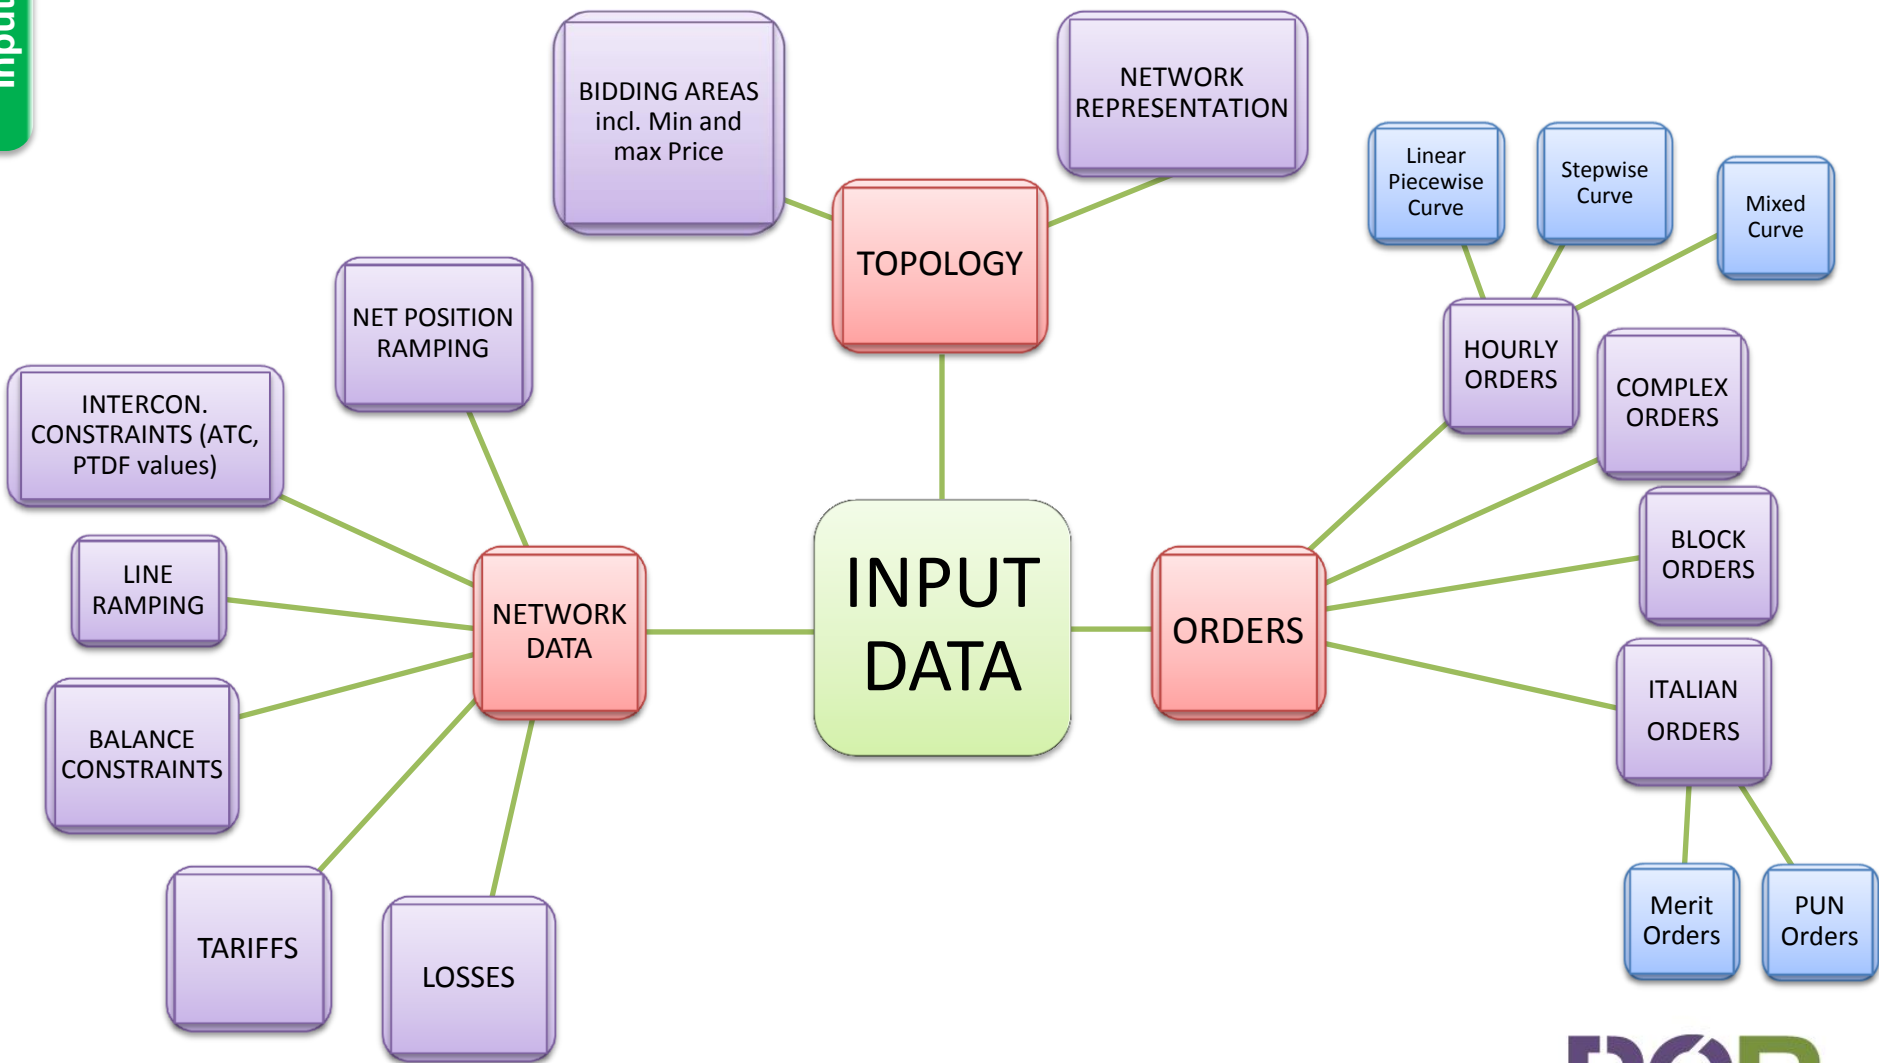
Input

BIDDING AREAS incl. Min and max Price

NETWORK REPRESENTATION

TOPOLOGY

Linear Piecewise Curve

Stepwise Curve

Mixed Curve

NET POSITION RAMPING

HOURLY ORDERS

COMPLEX ORDERS

INTERCON. CONSTRAINTS (ATC, PTDF values)

BLOCK ORDERS

LINE RAMPING

NETWORK DATA

INPUT DATA

ORDERS

ITALIAN ORDERS

BALANCE CONSTRAINTS

TARIFFS

LOSSES

Merit Orders

PUN Orders

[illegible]